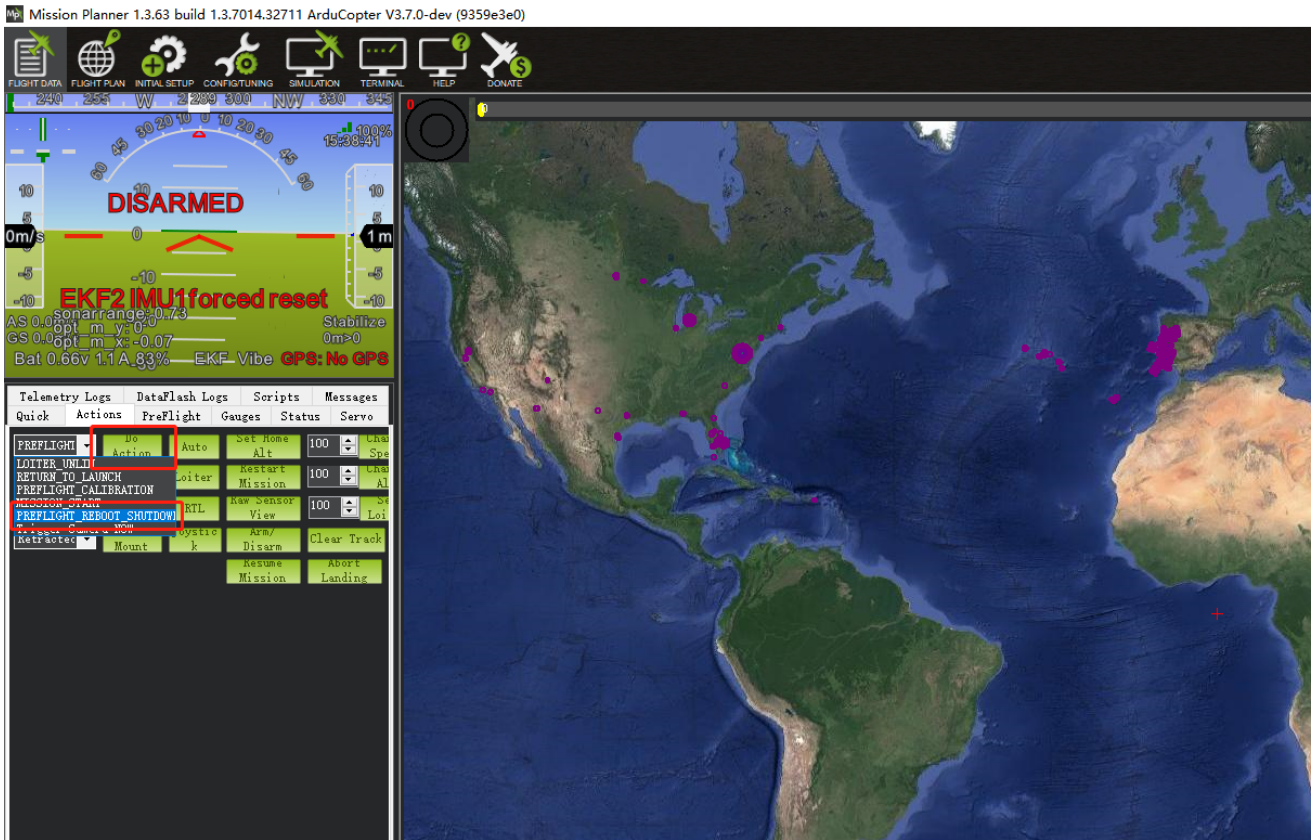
Mission Planner 1.3.63 build 1.3.7014.32711 ArduCopter V3.7.0-dev (9359e3e0)

FLIGHT DATA FLIGHT PLAN INITIAL SETUP CONFIG/TUNING SIMULATION TERMINAL HELP DONATE

240 255 W 289 300 NW 330 345

100%
15:38:41

DISARMED

10
5
0m/s
-5
-10

1m

EKF2 IMU1 forced reset

AS 0.0
GS 0.0
sonarrange: 0.73
opt_m_y: 0
opt_m_x: -0.07

Stabilize
0m>0

Bat 0.66v 1.1 A 83% EKF Vibe GPS: No GPS

Telemetry Logs DataFlash Logs Scripts Messages
Quick Actions PreFlight Gauges Status Servo

PREFLIGHT
LOITER_UNLIM
RETURN_TO_LAUNCH
PREFLIGHT_CALIBRATION
MISSION_START
PREFLIGHT_REBOOT_SHUTDOWN
Trigger Camera NOW
Retracted

Do Action
Auto
Set Home Alt
100
Loiter
Restart Mission
100
RTL
Raw Sensor View
100
Mount
Joystick
Arm/Disarm
Clear Track
Resume Mission
Abort Landing

0
0